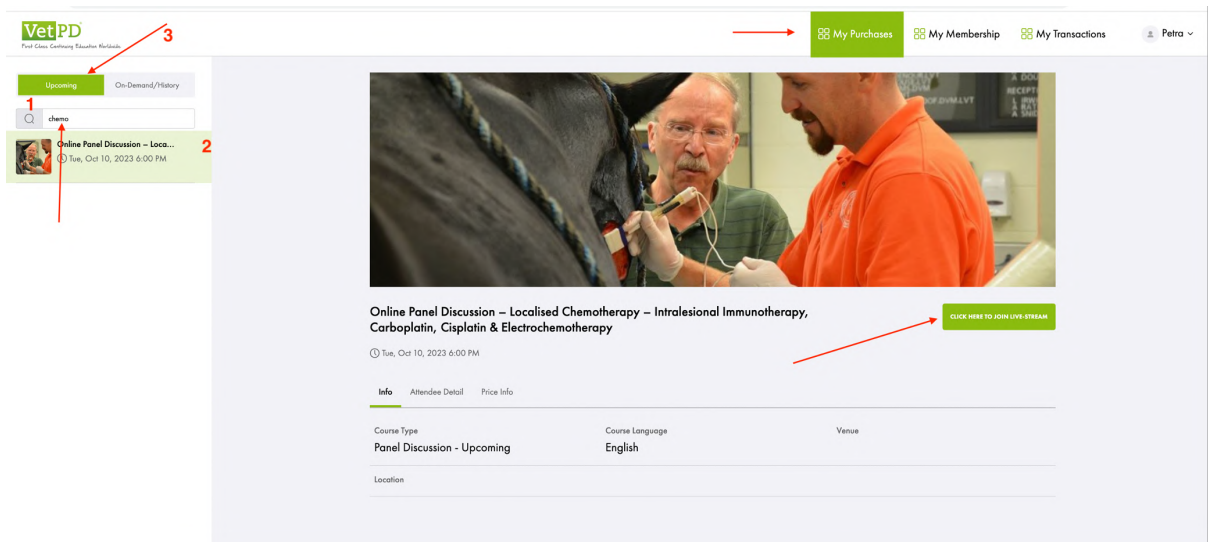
VetPD
First Class Continuing Education Worldwide

3

My Purchases
My Membership
My Transactions
Petra

Upcoming
On-Demand/History

1

chemo

Online Panel Discussion – Loca...
Tue, Oct 10, 2023 6:00 PM

2

Online Panel Discussion – Localised Chemotherapy – Intralesional Immunotherapy, Carboplatin, Cisplatin & Electrochemotherapy

CLICK HERE TO JOIN LIVE-STREAM

Tue, Oct 10, 2023 6:00 PM

Info
Attendee Detail
Price Info

| Course Type | Course Language | Venue |
|---|---|---|
| Panel Discussion - Upcoming | English | |

Location